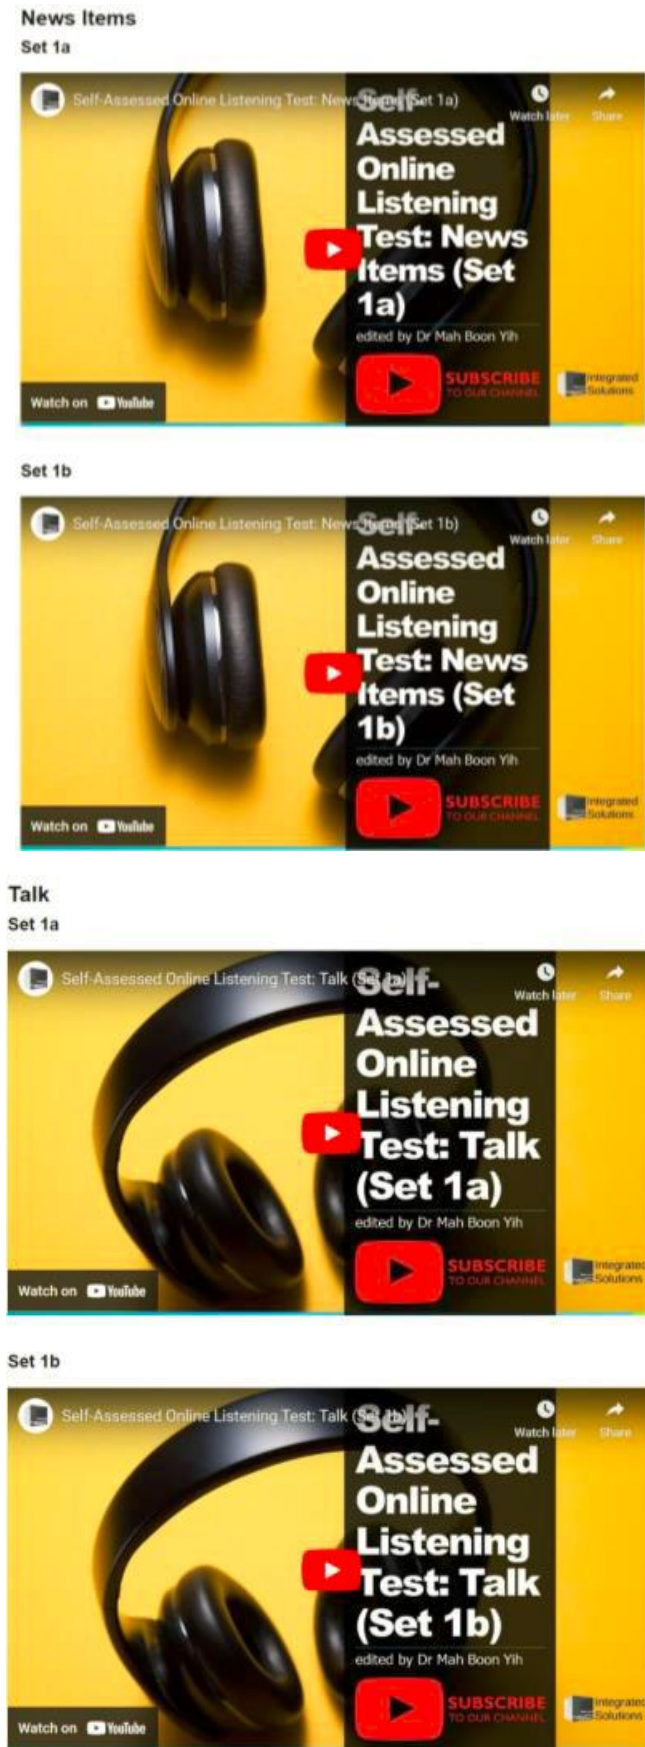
News Items
Set 1a

Self-Assessed Online Listening Test: News Items (Set 1a)
Watch later
Share
Self-Assessed Online Listening Test: News Items (Set 1a)
edited by Dr Mah Boon Yih
SUBSCRIBE TO OUR CHANNEL
Integrated Solutions
Watch on YouTube

Set 1b

Self-Assessed Online Listening Test: News Items (Set 1b)
Watch later
Share
Self-Assessed Online Listening Test: News Items (Set 1b)
edited by Dr Mah Boon Yih
SUBSCRIBE TO OUR CHANNEL
Integrated Solutions
Watch on YouTube

Talk
Set 1a

Self-Assessed Online Listening Test: Talk (Set 1a)
Watch later
Share
Self-Assessed Online Listening Test: Talk (Set 1a)
edited by Dr Mah Boon Yih
SUBSCRIBE TO OUR CHANNEL
Integrated Solutions
Watch on YouTube

Set 1b

Self-Assessed Online Listening Test: Talk (Set 1b)
Watch later
Share
Self-Assessed Online Listening Test: Talk (Set 1b)
edited by Dr Mah Boon Yih
SUBSCRIBE TO OUR CHANNEL
Integrated Solutions
Watch on YouTube